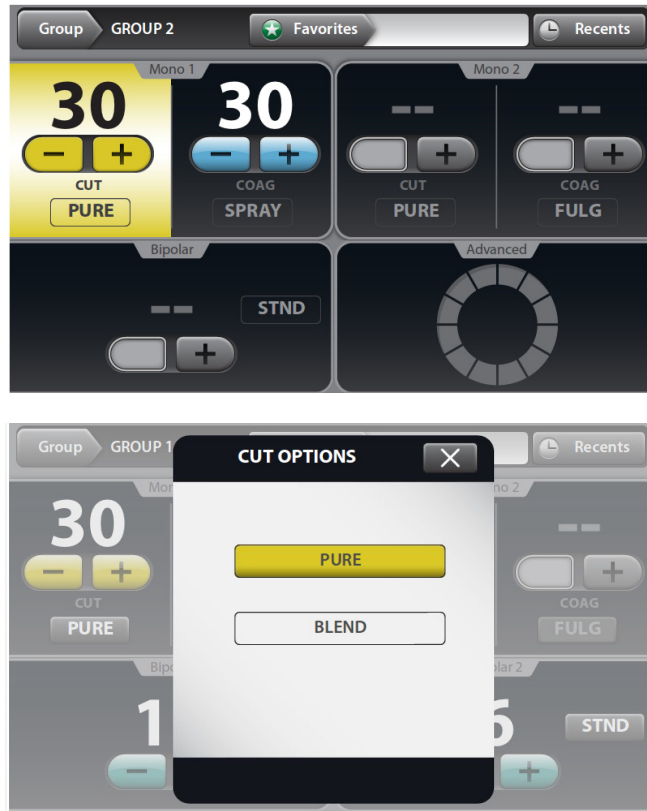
Group GROUP 2 Favorites Recents

Mono 1

30

− +

CUT

PURE

30

− +

COAG

SPRAY

Mono 2

− −

+

CUT

PURE

− −

+

COAG

FULG

Bipolar

− −

STND

+

Advanced

Group GROUP 1 Recents

CUT OPTIONS

Mon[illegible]

30

− +

CUT

PURE

PURE

BLEND

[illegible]no 2

− −

+

COAG

FULG

Bip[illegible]

1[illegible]

−

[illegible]lar 2

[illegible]6

+

STND